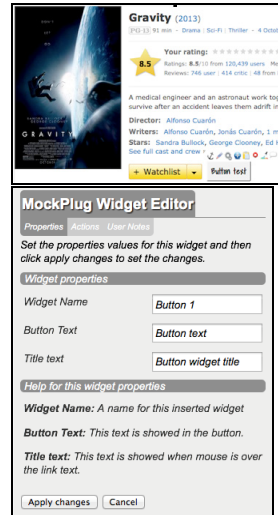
GRAVITY

Gravity (2013)

PG-13 91 min - Drama | Sci-Fi | Thriller - 4 Octo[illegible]

Your rating:

8.5

Ratings: 8.5/10 from 120,439 users Me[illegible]

Reviews: 746 user | 414 critic | 48 from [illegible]

A medical engineer and an astronaut work tog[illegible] survive after an accident leaves them adrift in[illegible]

Director: Alfonso Cuarón

Writers: Alfonso Cuarón, Jonás Cuarón, 1 m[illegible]

Stars: Sandra Bullock, George Clooney, Ed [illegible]

See full cast and crew »

+ Watchlist

Button text

MockPlug Widget Editor

Properties Actions User Notes

Set the properties values for this widget and then click apply changes to set the changes.

Widget properties

| Widget Name | Button 1 |
|---|---|
| Button Text | Button text |
| Title text | Button widget title |

Help for this widget properties

Widget Name: A name for this inserted widget

Button Text: This text is showed in the button.

Title text: This text is showed when mouse is over the link text.

Apply changes Cancel